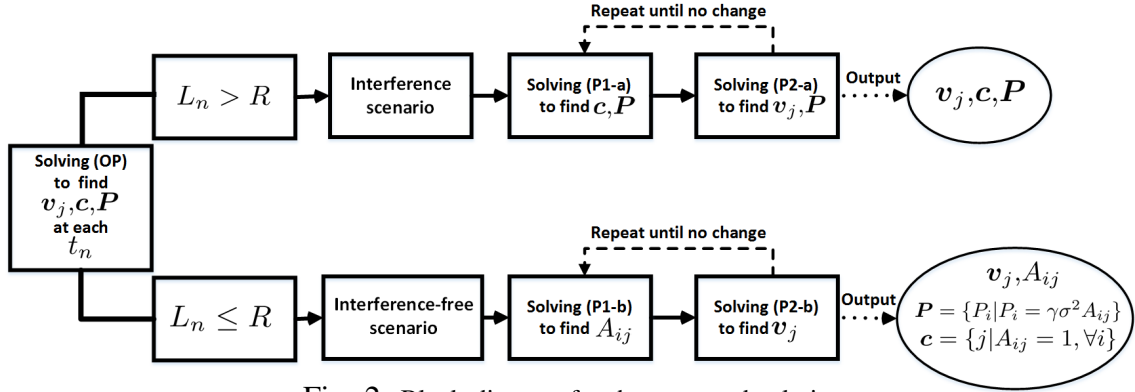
Solving (OP) to find $\boldsymbol{v}_j, \boldsymbol{c}, \boldsymbol{P}$ at each $t_n$

$L_n > R$

Interference scenario

Repeat until no change

Solving (P1-a) to find $\boldsymbol{c}, \boldsymbol{P}$

Solving (P2-a) to find $\boldsymbol{v}_j, \boldsymbol{P}$

Output

$\boldsymbol{v}_j, \boldsymbol{c}, \boldsymbol{P}$

$L_n \leq R$

Interference-free scenario

Repeat until no change

Solving (P1-b) to find $A_{ij}$

Solving (P2-b) to find $\boldsymbol{v}_j$

Output

$\boldsymbol{v}_j, A_{ij}$
$\boldsymbol{P} = \{P_i | P_i = \gamma\sigma^2 A_{ij}\}$
$\boldsymbol{c} = \{j | A_{ij} = 1, \forall i\}$

Fig. 2: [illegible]